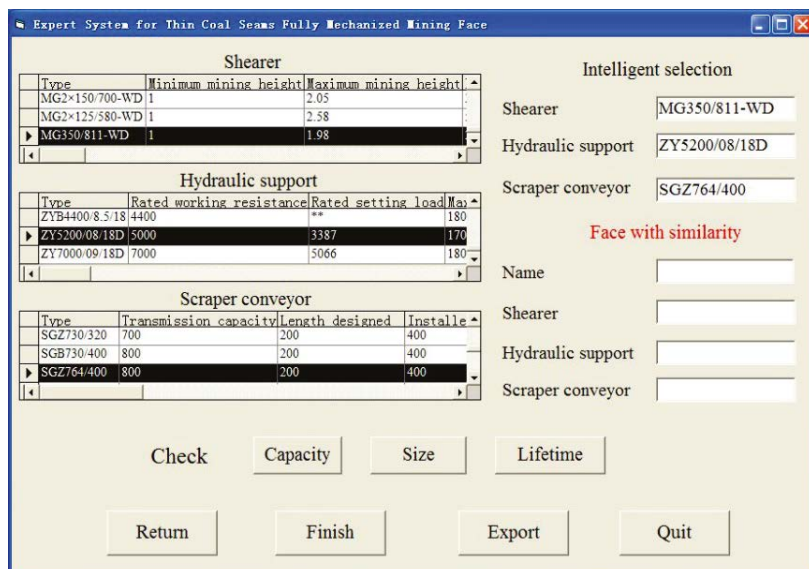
Expert System for Thin Coal Seams Fully Mechanized Mining Face

Shearer

| Type | Minimum mining height | Maximum mining height |
|---|---|---|
| MG2×150/700-WD | 1 | 2.05 |
| MG2×125/580-WD | 1 | 2.58 |
| MG350/811-WD | 1 | 1.98 |

Hydraulic support

| Type | Rated working resistance | Rated setting load | Ma |
|---|---|---|---|
| ZYB4400/8.5/18 | 4400 | ** | 180 |
| ZY5200/08/18D | 5000 | 3387 | 170 |
| ZY7000/09/18D | 7000 | 5066 | 180 |

Scraper conveyor

| Type | Transmission capacity | Length designed | Installe |
|---|---|---|---|
| SGZ730/320 | 700 | 200 | 400 |
| SGB730/400 | 800 | 200 | 400 |
| SGZ764/400 | 800 | 200 | 400 |

Intelligent selection

Shearer MG350/811-WD

Hydraulic support ZY5200/08/18D

Scraper conveyor SGZ764/400

Face with similarity

Name

Shearer

Hydraulic support

Scraper conveyor

Check Capacity Size Lifetime

Return Finish Export Quit